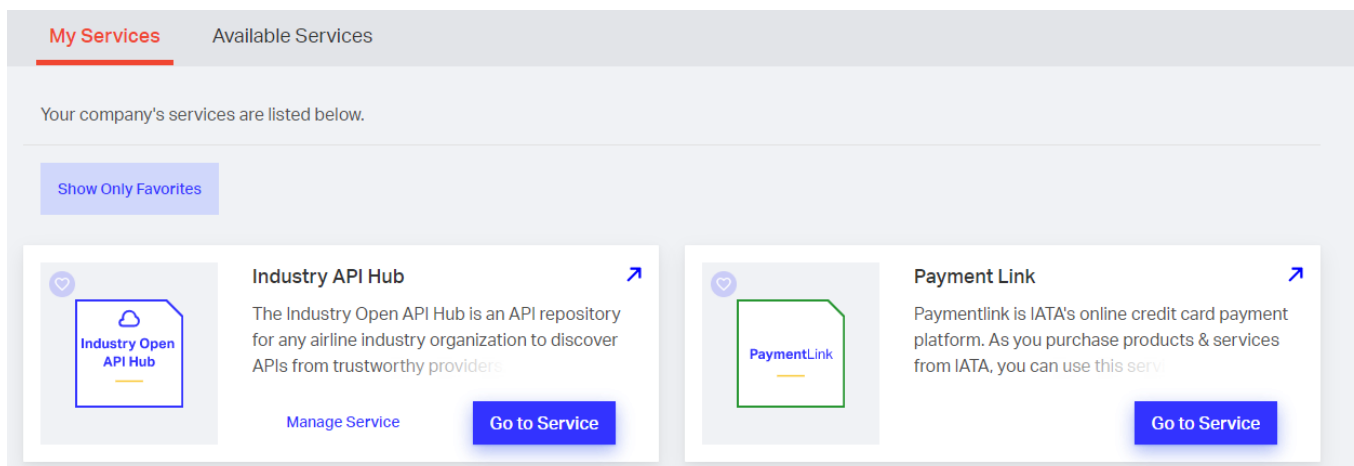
My Services Available Services

Your company's services are listed below.

Show Only Favorites

Industry Open API Hub

Industry API Hub

The Industry Open API Hub is an API repository for any airline industry organization to discover APIs from trustworthy providers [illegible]

Manage Service

Go to Service

PaymentLink

Payment Link

Paymentlink is IATA's online credit card payment platform. As you purchase products & services from IATA, you can use this serv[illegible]

Go to Service